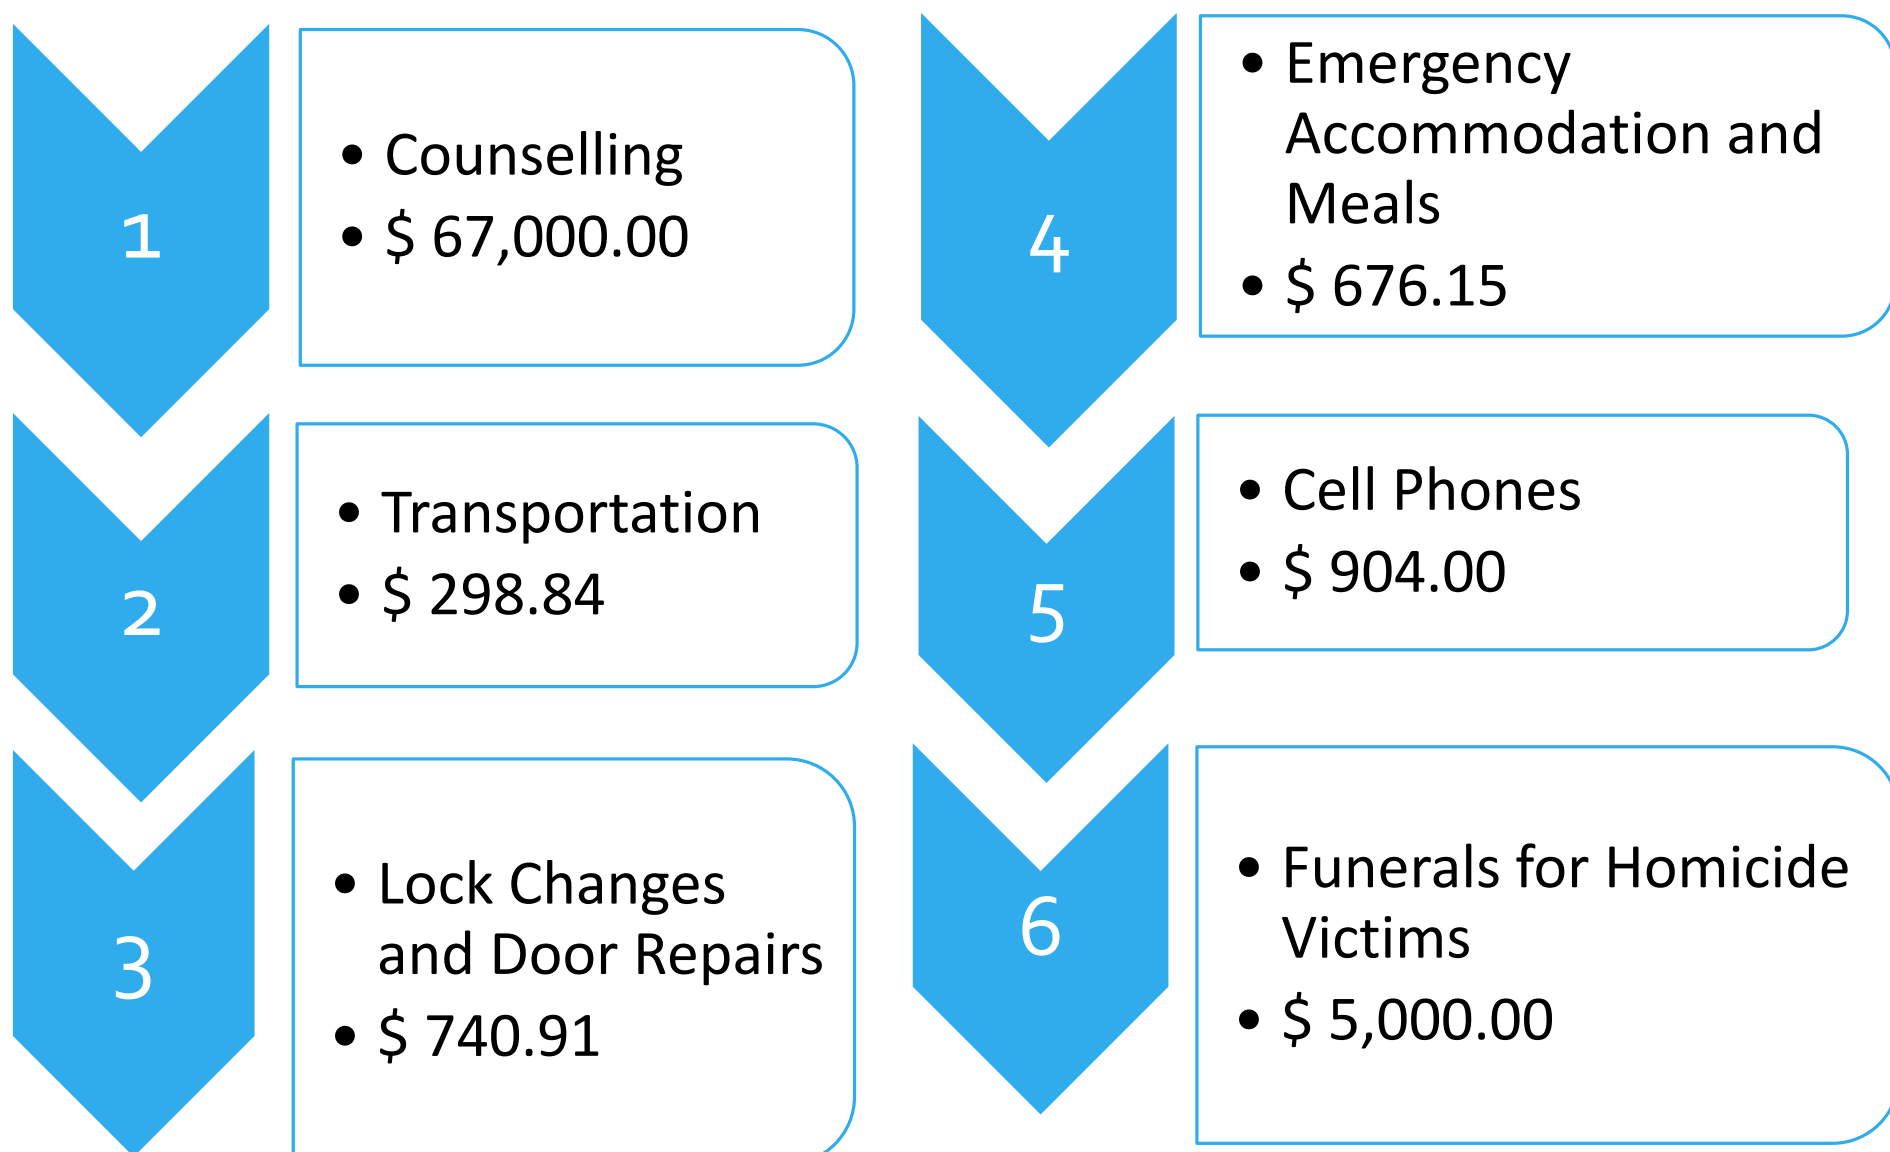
1

- Counselling
- $ 67,000.00

2

- Transportation
- $ 298.84

3

- Lock Changes and Door Repairs
- $ 740.91

4

- Emergency Accommodation and Meals
- $ 676.15

5

- Cell Phones
- $ 904.00

6

- Funerals for Homicide Victims
- $ 5,000.00